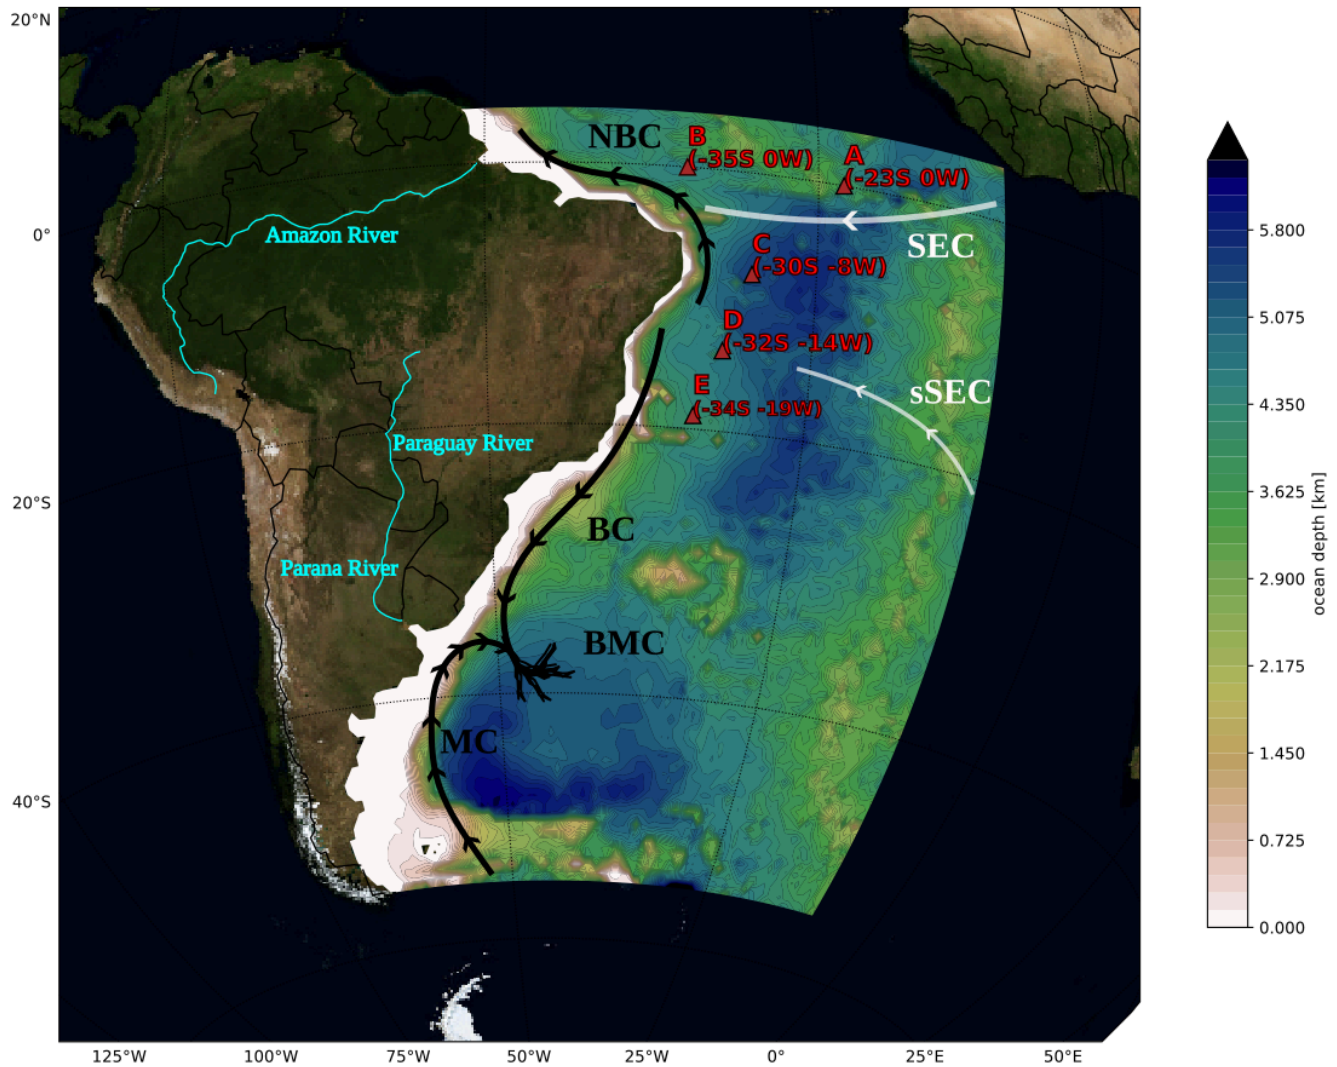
20°N
0°
20°S
40°S
125°W
100°W
75°W
50°W
25°W
0°
25°E
50°E

NBC
B (-35S 0W)
A (-23S 0W)
SEC
C (-30S -8W)
D (-32S -14W)
E (-34S -19W)
sSEC
Amazon River
Paraguay River
Parana River
BC
BMC
MC

5.800
5.075
4.350
3.625
2.900
2.175
1.450
0.725
0.000
ocean depth [km]